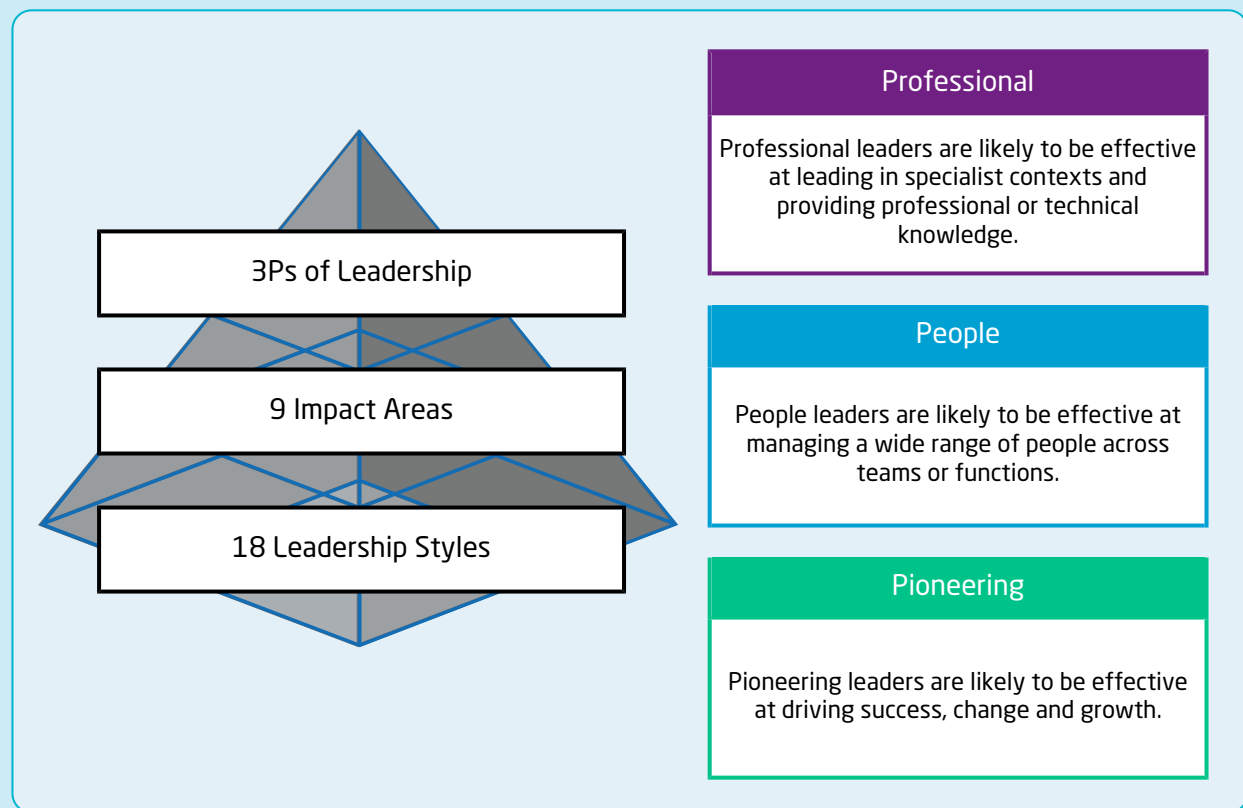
3Ps of Leadership

9 Impact Areas

18 Leadership Styles

Professional

Professional leaders are likely to be effective at leading in specialist contexts and providing professional or technical knowledge.

People

People leaders are likely to be effective at managing a wide range of people across teams or functions.

Pioneering

Pioneering leaders are likely to be effective at driving success, change and growth.